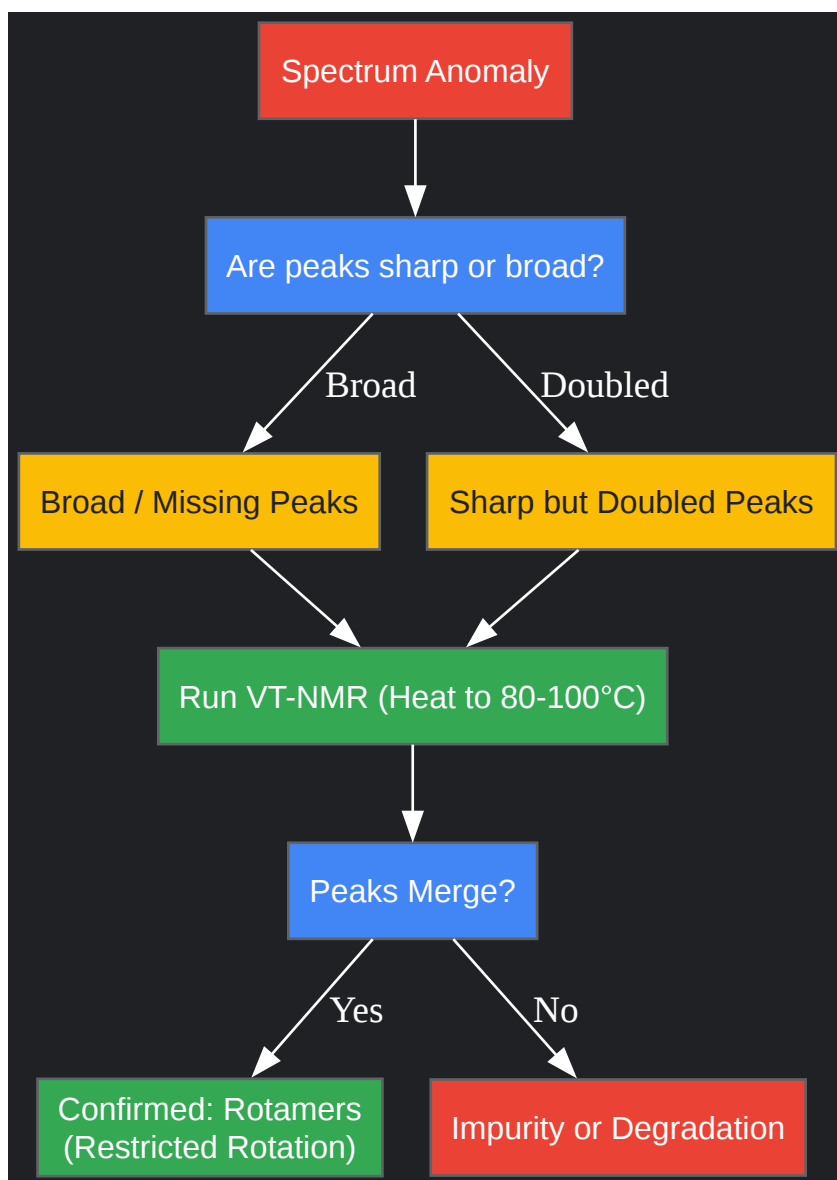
Spectrum Anomaly

Are peaks sharp or broad?

Broad

Doubled

Broad / Missing Peaks

Sharp but Doubled Peaks

Run VT-NMR (Heat to 80-100°C)

Peaks Merge?

Yes

No

Confirmed: Rotamers (Restricted Rotation)

Impurity or Degradation